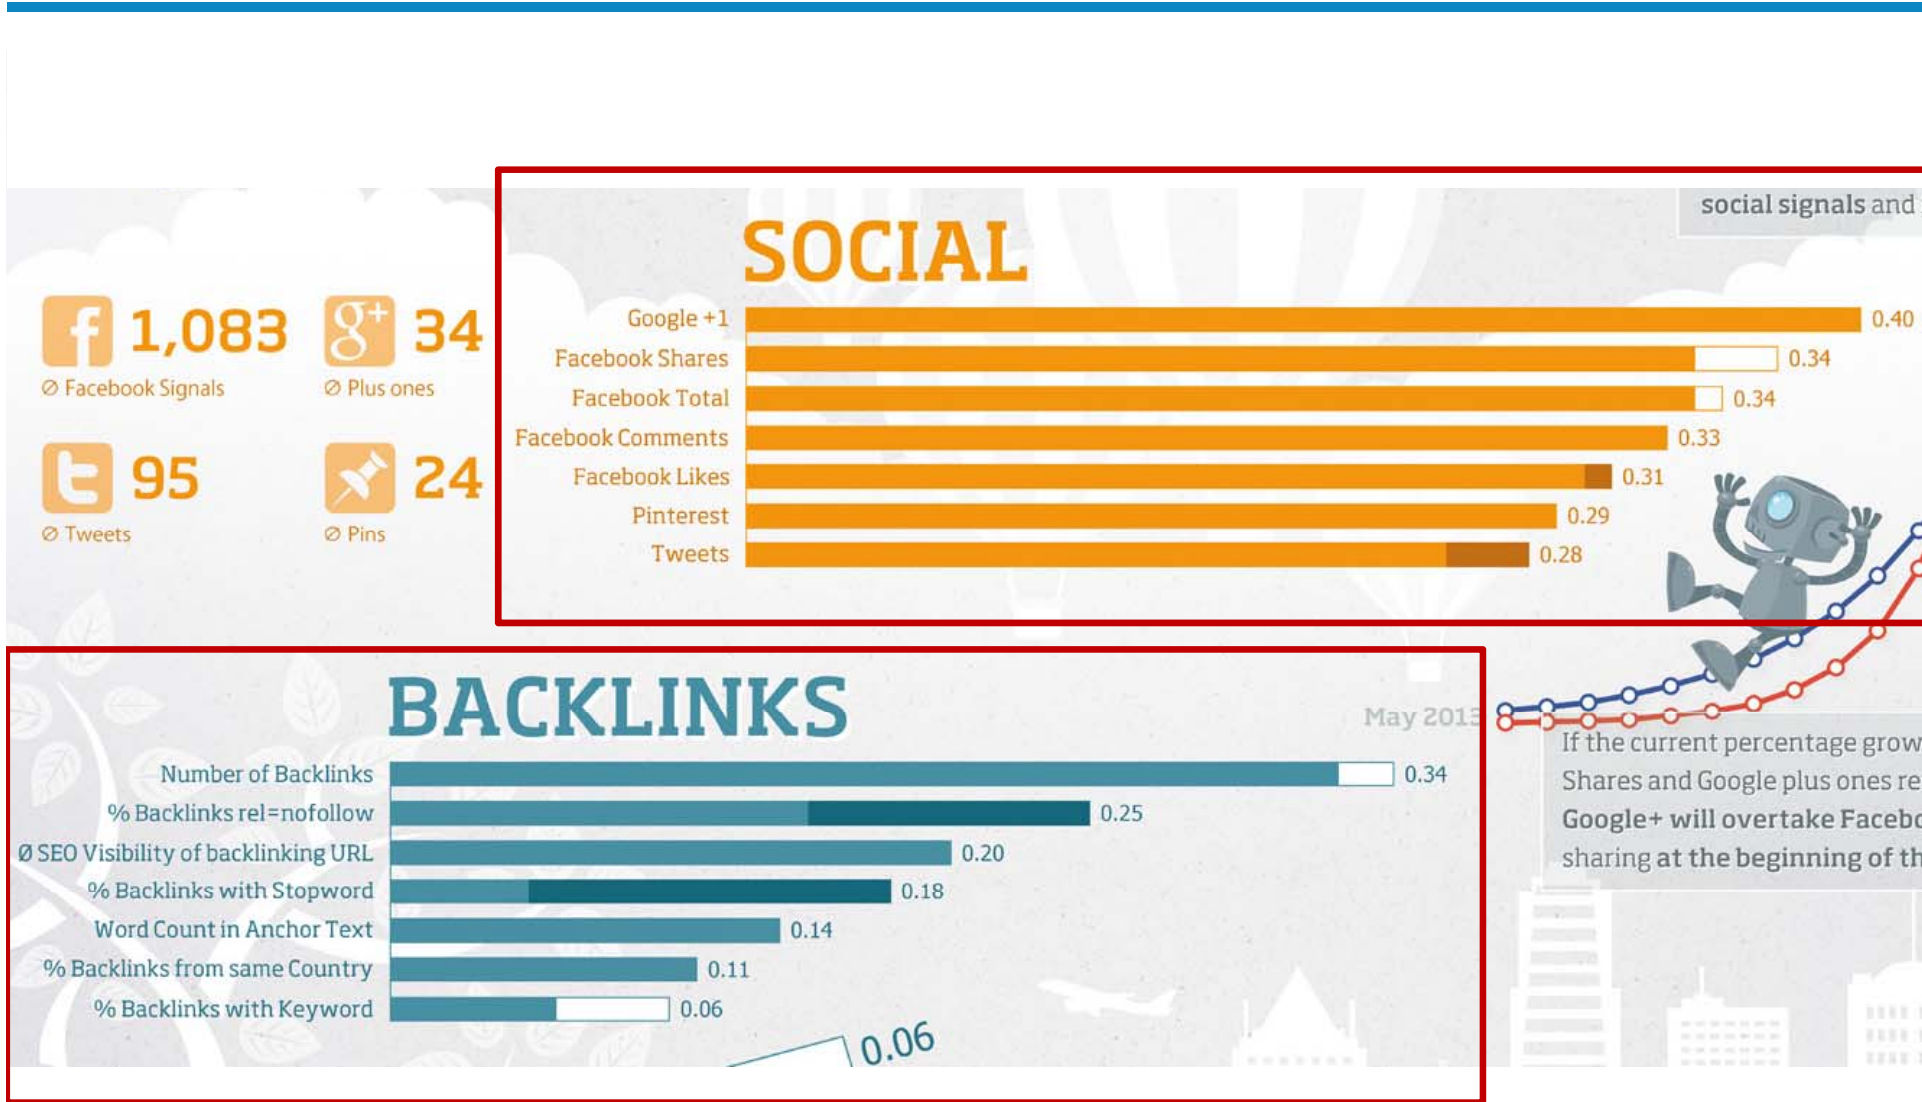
social signals and

1,083
Ø Facebook Signals

34
Ø Plus ones

95
Ø Tweets

24
Ø Pins

SOCIAL

| | |
|---|---|
| Google +1 | 0.40 |
| Facebook Shares | 0.34 |
| Facebook Total | 0.34 |
| Facebook Comments | 0.33 |
| Facebook Likes | 0.31 |
| Pinterest | 0.29 |
| Tweets | 0.28 |

BACKLINKS

May 2013

| | |
|---|---|
| Number of Backlinks | 0.34 |
| % Backlinks rel=nofollow | 0.25 |
| Ø SEO Visibility of backlinking URL | 0.20 |
| % Backlinks with Stopword | 0.18 |
| Word Count in Anchor Text | 0.14 |
| % Backlinks from same Country | 0.11 |
| % Backlinks with Keyword | 0.06 |

0.06

If the current percentage grow Shares and Google plus ones re Google+ will overtake Facebo sharing at the beginning of th